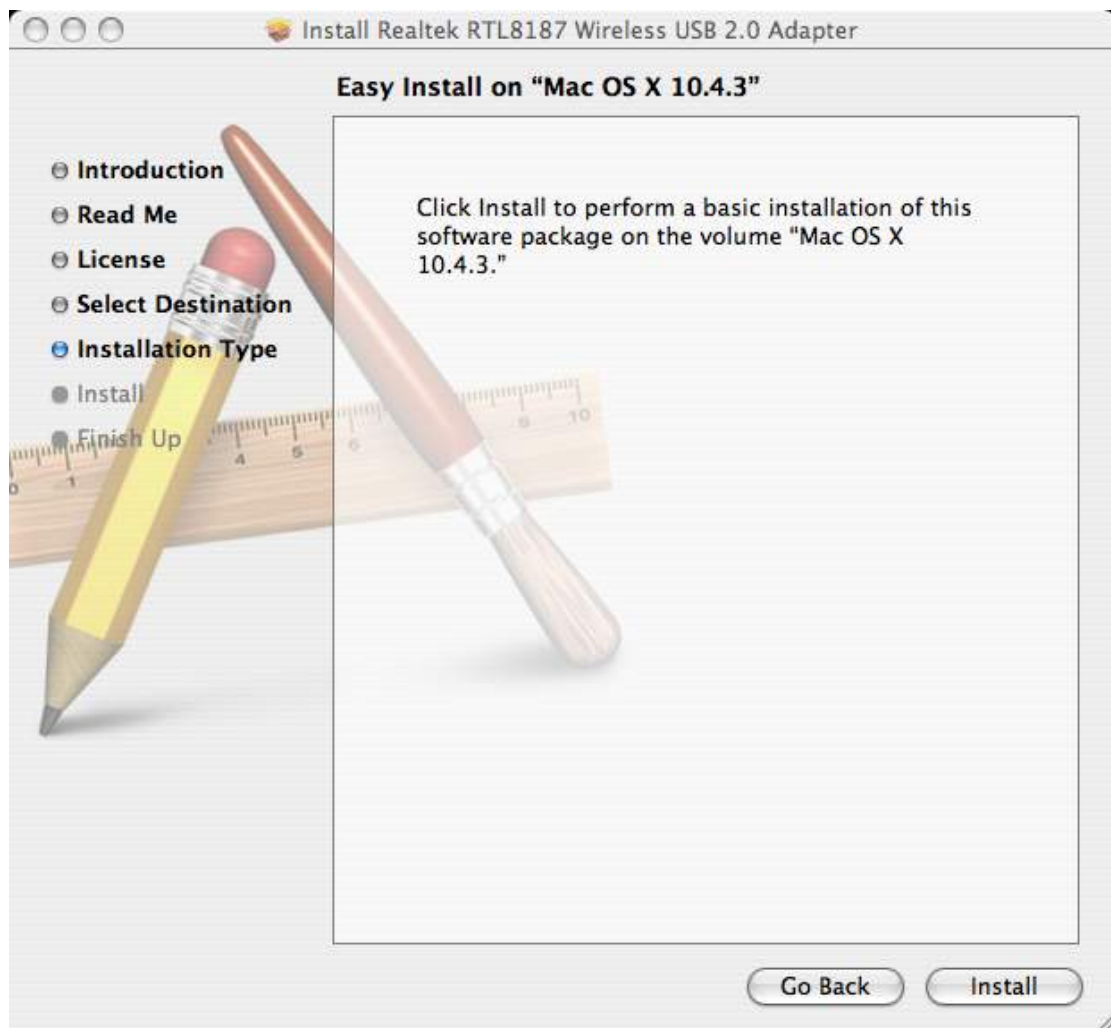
Install Realtek RTL8187 Wireless USB 2.0 Adapter

Easy Install on "Mac OS X 10.4.3"

Introduction
Read Me
License
Select Destination
Installation Type
Install
Finish Up

Click Install to perform a basic installation of this software package on the volume "Mac OS X 10.4.3."

Go Back
Install